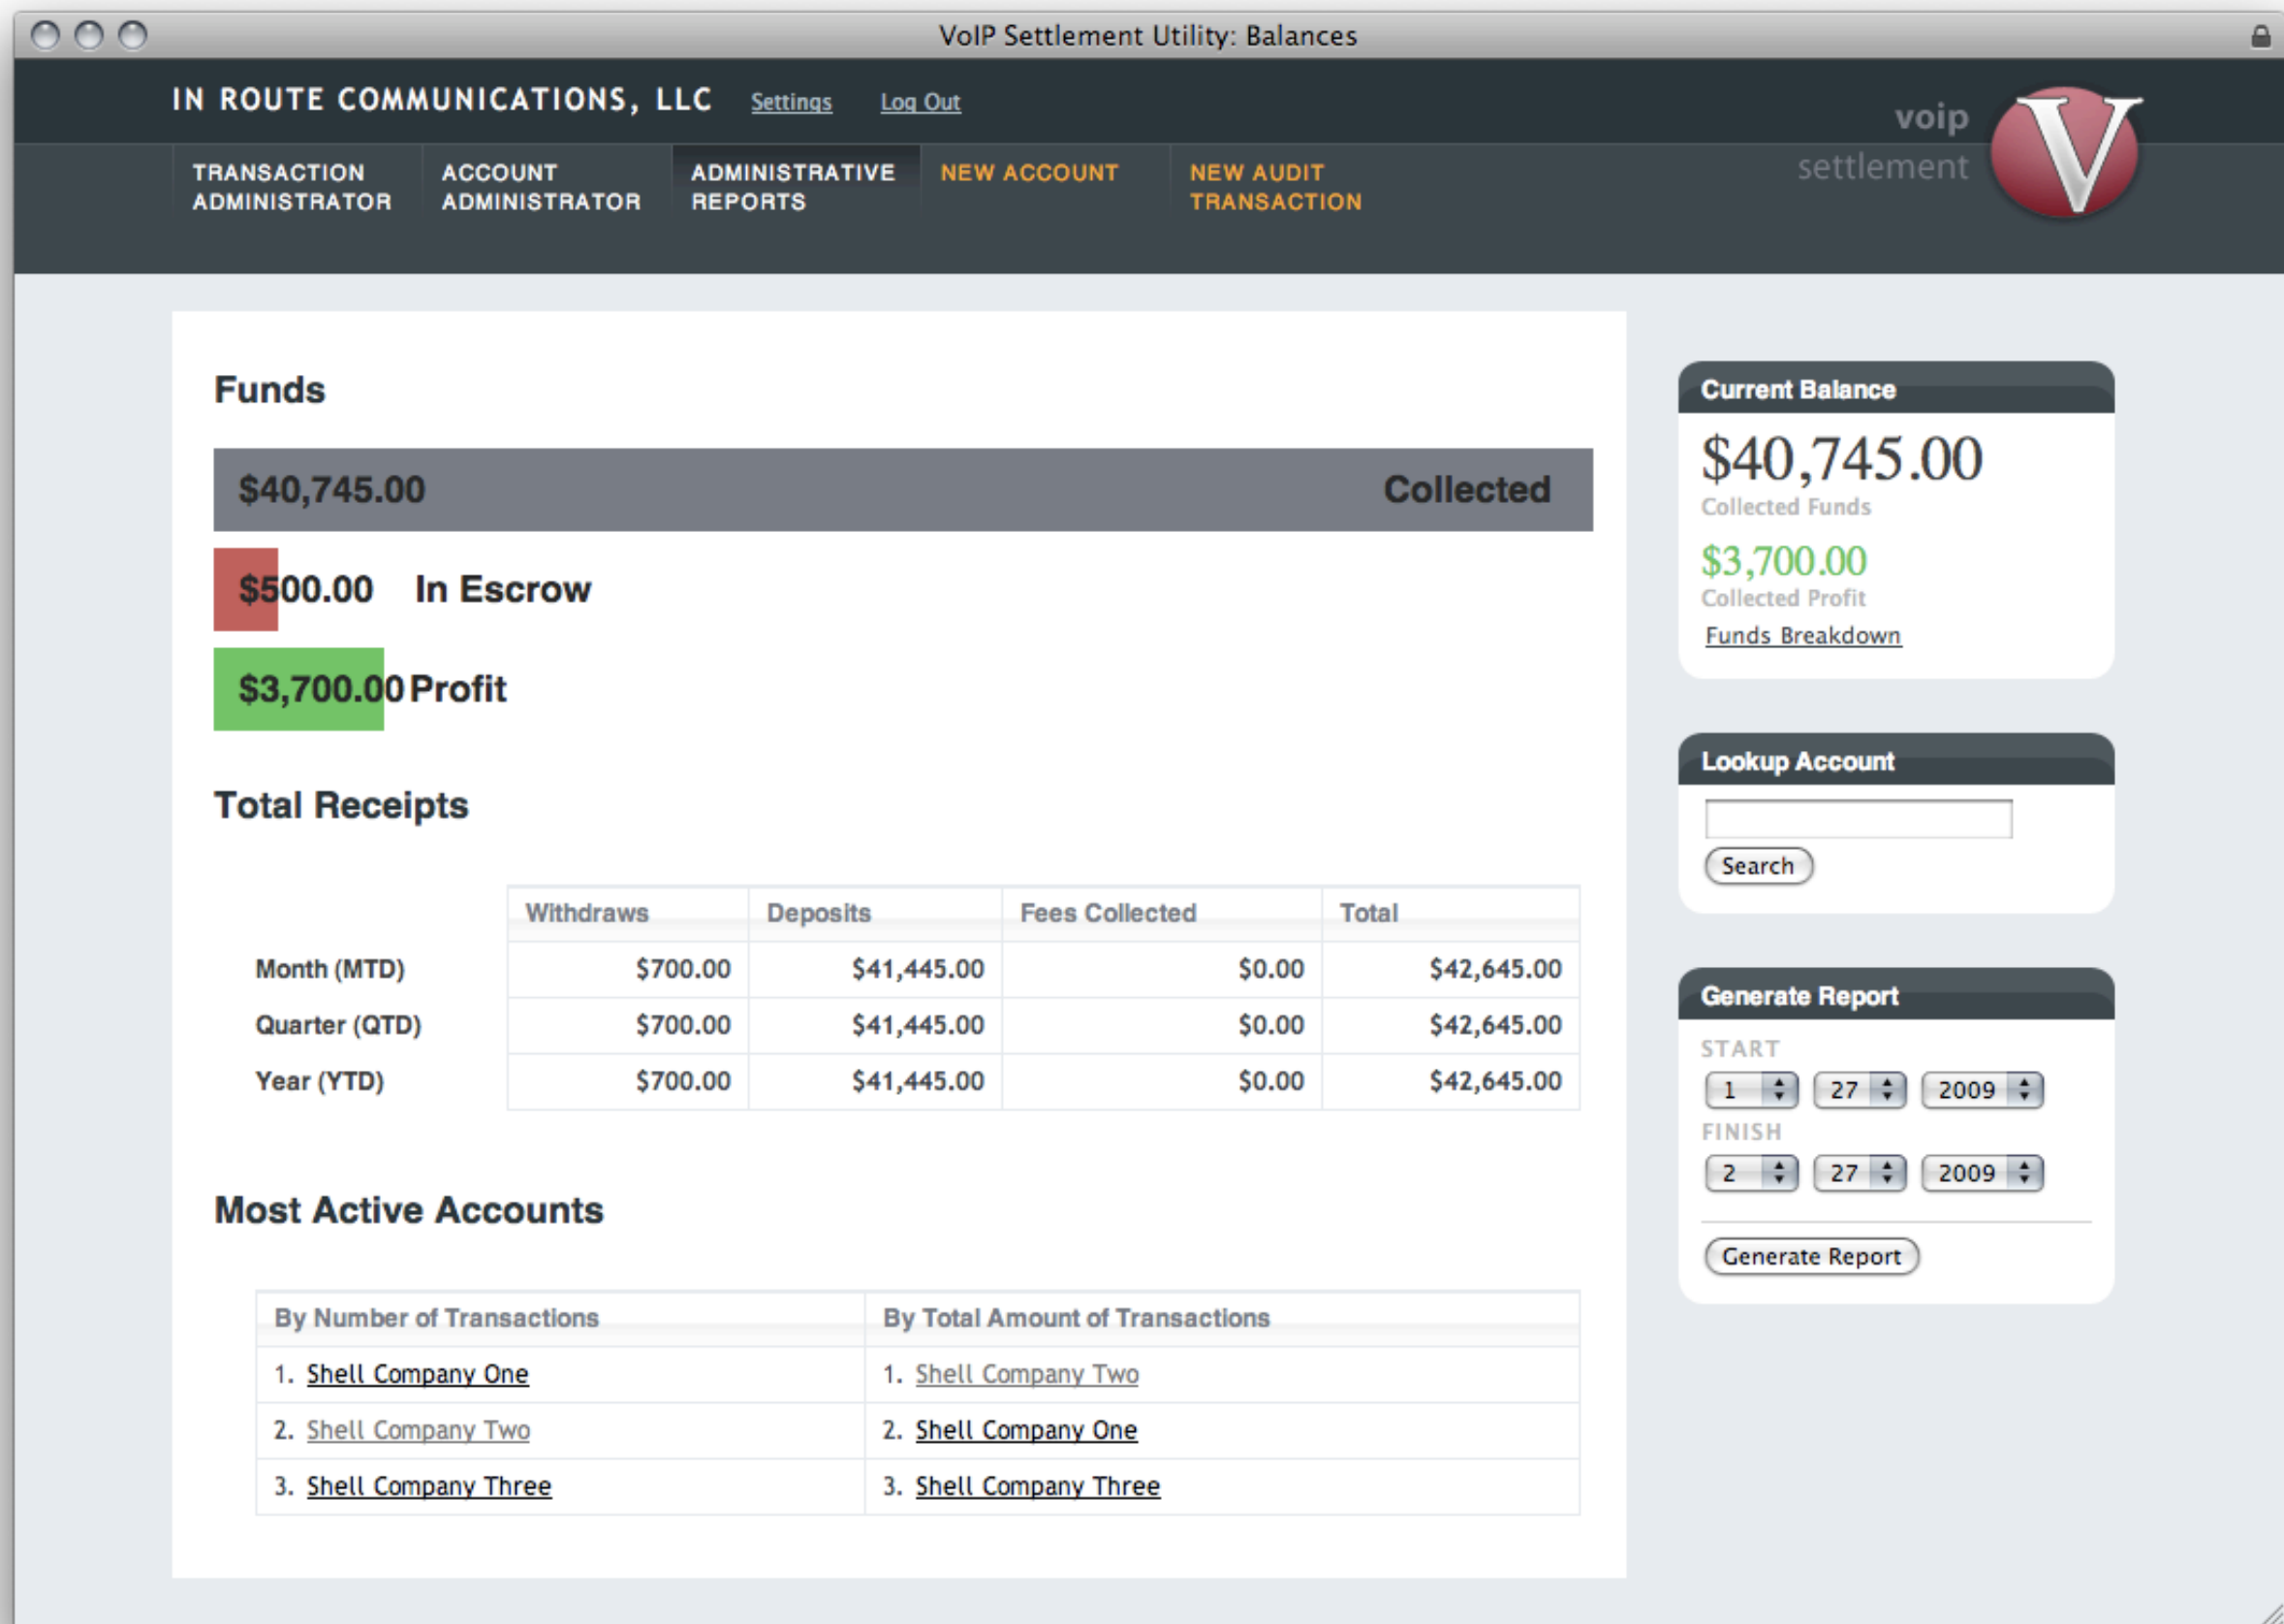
VoIP Settlement Utility: Balances

IN ROUTE COMMUNICATIONS, LLC Settings Log Out

voip settlement V

TRANSACTION ADMINISTRATOR
ACCOUNT ADMINISTRATOR
ADMINISTRATIVE REPORTS
NEW ACCOUNT
NEW AUDIT TRANSACTION

Funds

$40,745.00 Collected

$500.00 In Escrow

$3,700.00 Profit

Total Receipts

| | Withdraws | Deposits | Fees Collected | Total |
|---|---|---|---|---|
| Month (MTD) | $700.00 | $41,445.00 | $0.00 | $42,645.00 |
| Quarter (QTD) | $700.00 | $41,445.00 | $0.00 | $42,645.00 |
| Year (YTD) | $700.00 | $41,445.00 | $0.00 | $42,645.00 |

Most Active Accounts

| By Number of Transactions | By Total Amount of Transactions |
|---|---|
| 1. Shell Company One | 1. Shell Company Two |
| 2. Shell Company Two | 2. Shell Company One |
| 3. Shell Company Three | 3. Shell Company Three |

Current Balance
$40,745.00
Collected Funds
$3,700.00
Collected Profit
Funds Breakdown

Lookup Account
Search

Generate Report
START
1 27 2009
FINISH
2 27 2009
Generate Report